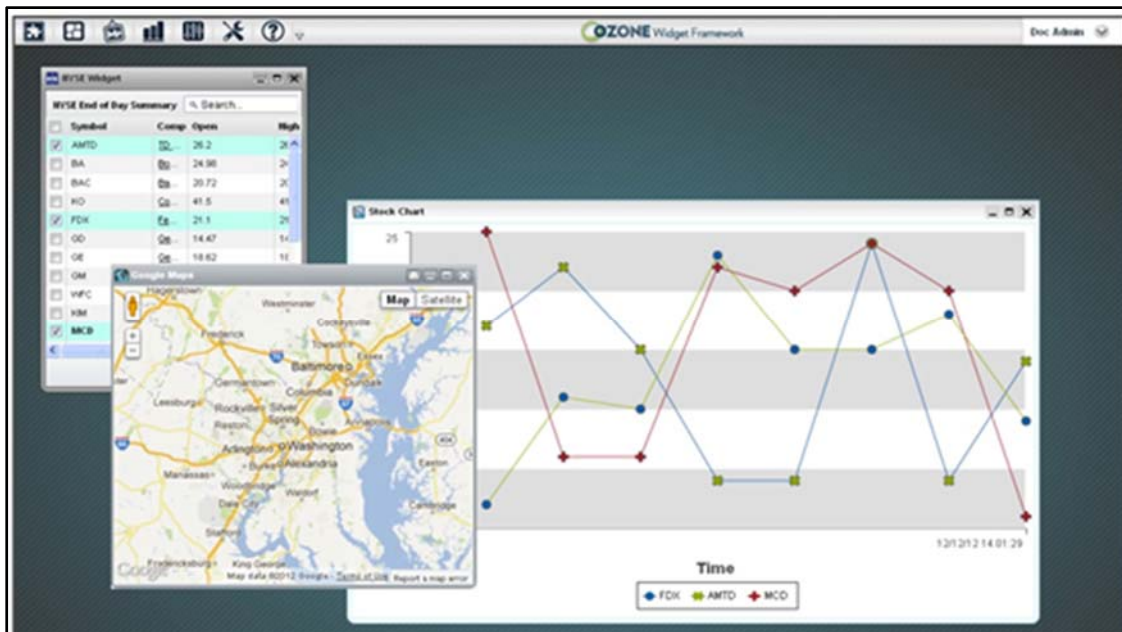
OZONE Widget Framework

Doc Admin

NYSE Widget

NYSE End of Day Summary

Search...

| | Symbol | Comp | Open | High |
|---|---|---|---|---|
| ☑ | AMTD | TD... | 26.2 | 26 |
| ☐ | BA | Bo... | 24.98 | 2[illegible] |
| ☐ | BAC | Ba... | 20.72 | 2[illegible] |
| ☐ | KO | Co... | 41.5 | 4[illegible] |
| ☑ | FDX | Fe... | 21.1 | 2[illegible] |
| ☐ | GD | Ge... | 14.47 | 1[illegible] |
| ☐ | GE | Ge... | 18.62 | 1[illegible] |
| ☐ | GM | | | |
| ☐ | WFC | | | |
| ☐ | XIM | | | |
| ☑ | MCD | | | |

Google Maps

Map Satellite

Hagerstown Westminster Cockeysville Frederick Towson Essex Germantown Baltimore Dundalk Columbia Leesburg Rockville Silver Spring Reston Bowie Annapolis Arlington Washington Alexandria Easton Manassas Waldorf Cambridge Fredericksburg King George

Google Map data ©2012 Google - Terms of Use Report a map error

Stock Chart

25

12/12/12 14:01:29

Time

FDX AMTD MCD